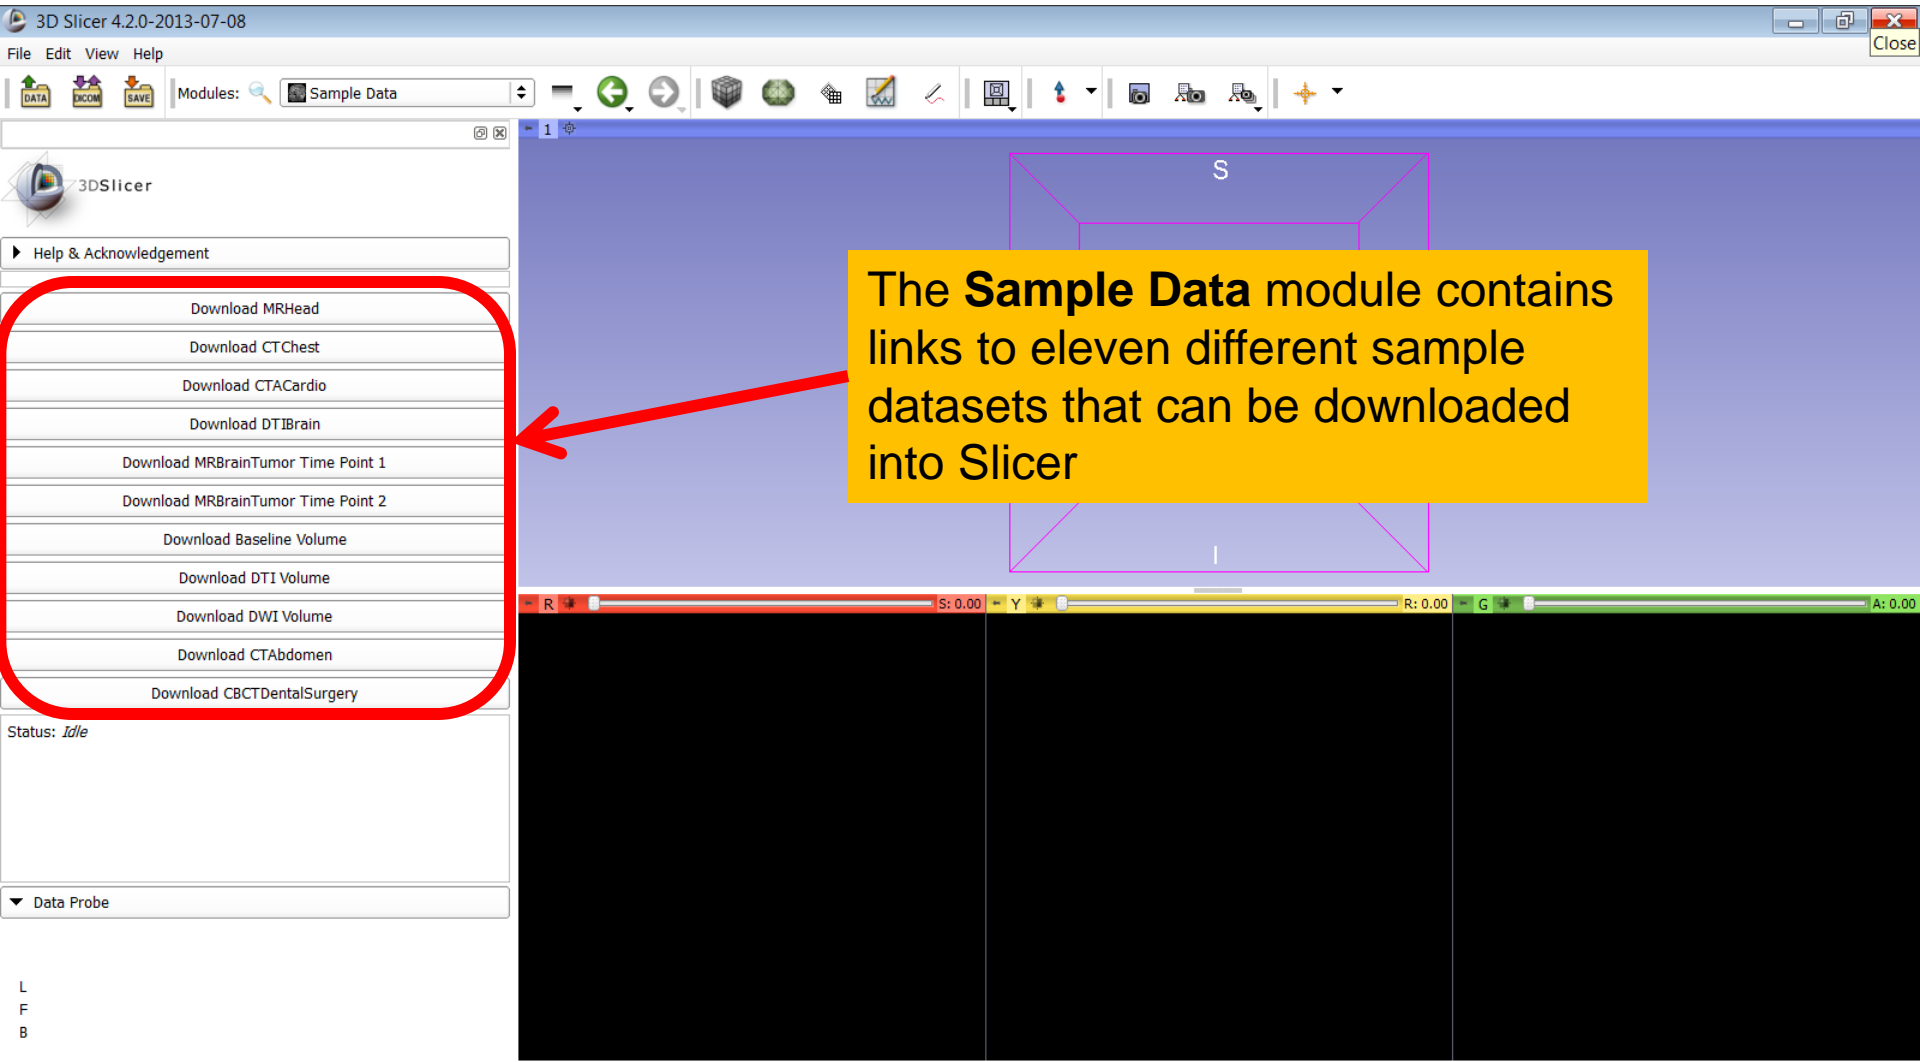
3D Slicer 4.2.0-2013-07-08

Close

File Edit View Help

DATA DICOM SAVE

Modules: Sample Data

1

S

3DSlicer

Help & Acknowledgement

Download MRHead

Download CTChest

Download CTACardio

Download DTIBrain

Download MRBrainTumor Time Point 1

Download MRBrainTumor Time Point 2

Download Baseline Volume

Download DTI Volume

Download DWI Volume

Download CTAbdomen

Download CBCTDentalSurgery

Status: Idle

Data Probe

L
F
B

The **Sample Data** module contains links to eleven different sample datasets that can be downloaded into Slicer

I

R S: 0.00 Y R: 0.00 G A: 0.00